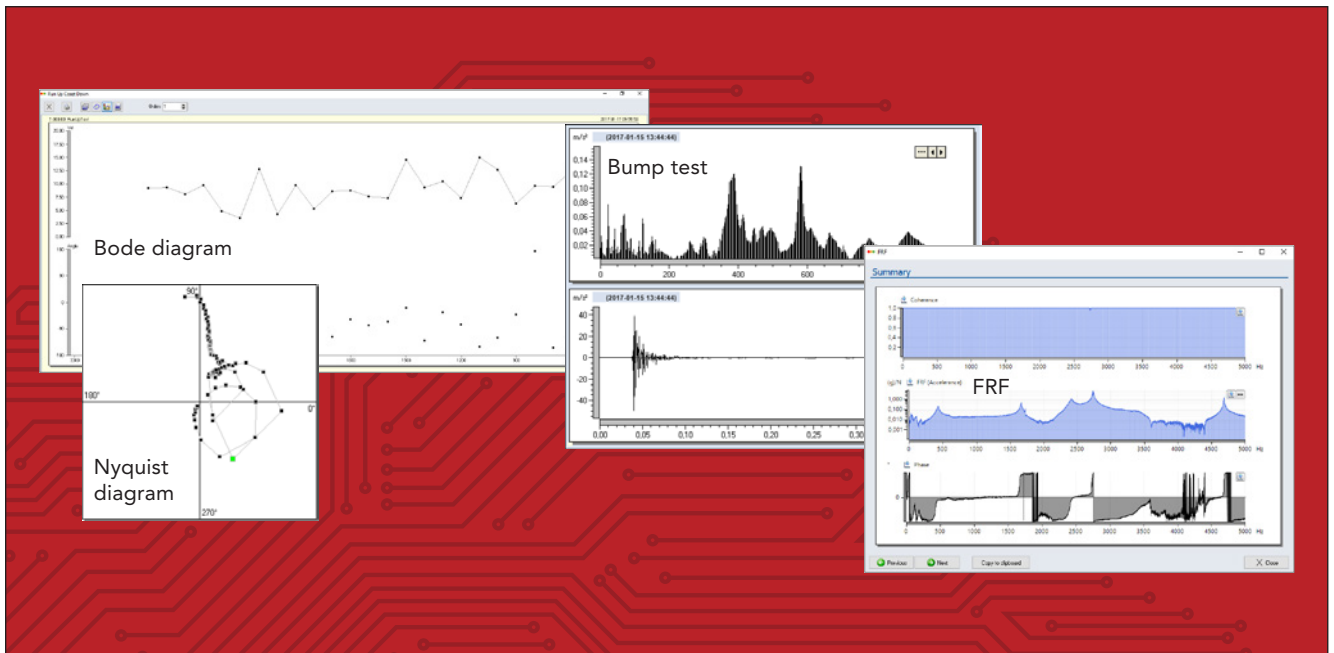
Run Up Coast Down

Bode diagram

90°

180°

0°

270°

Nyquist diagram

m/s² (2017-01-15 13:44:44)

Bump test

0,14
0,12
0,10
0,08
0,06
0,04
0,02

0 200 400 600

m/s² (2017-01-15 13:44:44)

40
20
0
-20
-40

0,00 0,05 0,10 0,15 0,20 0,25 0,30

FRF

Summary

Coherence

1,0
0,8
0,6
0,4
0,2
0

0 500 1000 1500 2000 2500 3000 3500 4000 4500 5000 Hz

(g)/N FRF (Acceleration)

FRF

1,000
0,100
0,010
0,001

0 500 1000 1500 2000 2500 3000 3500 4000 4500 5000 Hz

Phase

0

0 500 1000 1500 2000 2500 3000 3500 4000 4500 5000 Hz

Previous Next Copy to clipboard Close